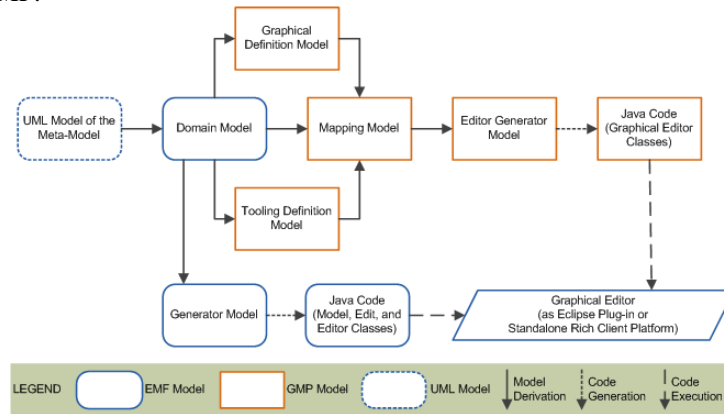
Graphical Definition Model

UML Model of the Meta-Model

Domain Model

Mapping Model

Editor Generator Model

Java Code (Graphical Editor Classes)

Tooling Definition Model

Generator Model

Java Code (Model, Edit, and Editor Classes)

Graphical Editor (as Eclipse Plug-in or Standalone Rich Client Platform)

LEGEND

EMF Model

GMP Model

UML Model

Model Derivation

Code Generation

Code Execution